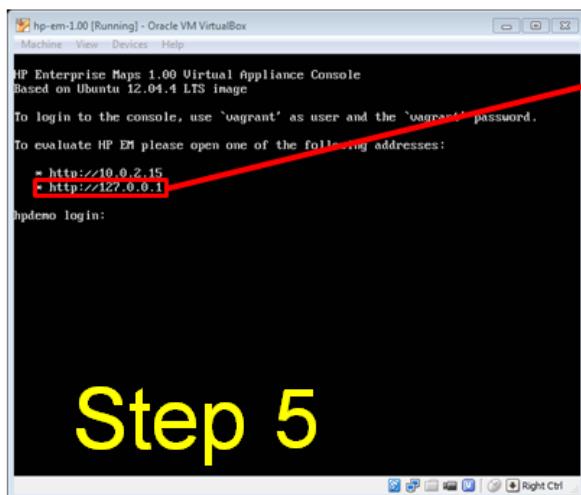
hp-em-1.00 [Running] - Oracle VM VirtualBox

Machine View Devices Help

HP Enterprise Maps 1.00 Virtual Appliance Console
Based on Ubuntu 12.04.4 LTS image

To login to the console, use `vagrant' as user and the `vagrant' password.

To evaluate HP EM please open one of the following addresses:

* http://10.0.2.15
* http://127.0.0.1

hpdemo login:

Step 5

Right Ctrl